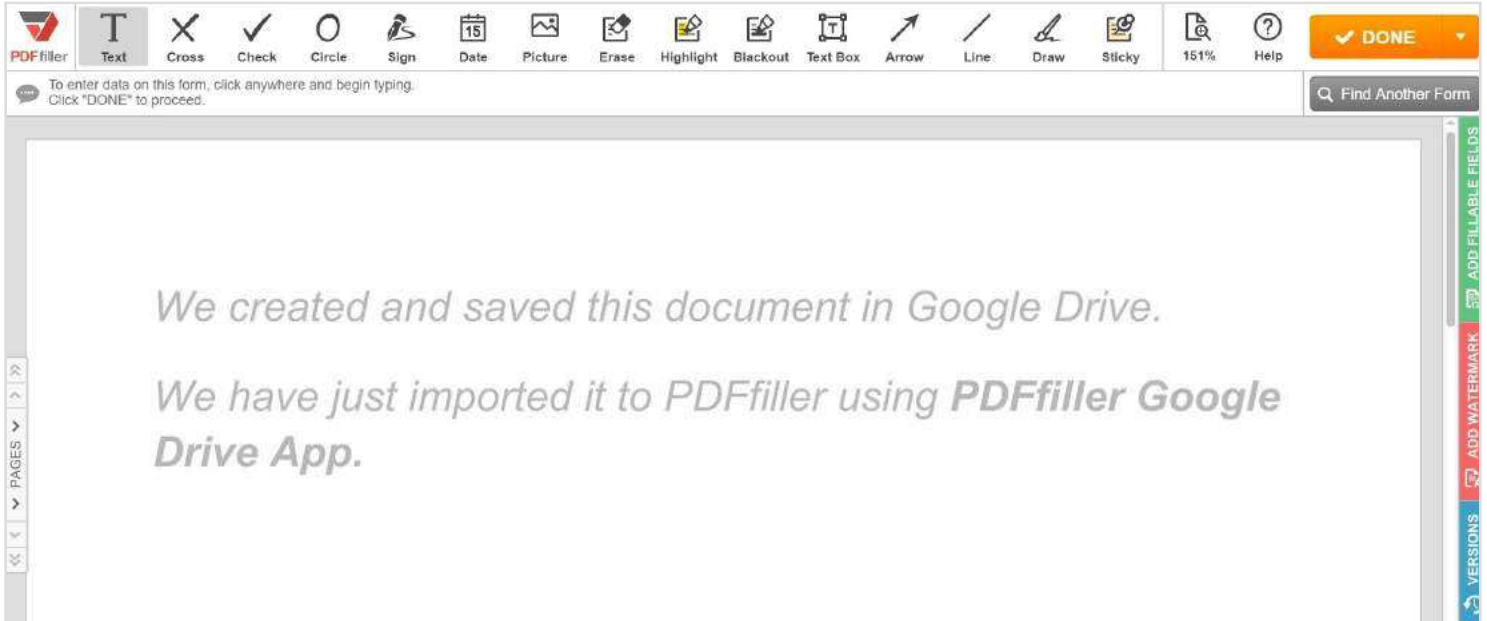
PDFfiller Text Cross Check Circle Sign 15 Date Picture Erase Highlight Blackout Text Box Arrow Line Draw Sticky 151% Help DONE

To enter data on this form, click anywhere and begin typing. Click "DONE" to proceed.

Find Another Form

We created and saved this document in Google Drive.

We have just imported it to PDFfiller using **PDFfiller Google Drive App.**

PAGES

ADD FILLABLE FIELDS

ADD WATERMARK

VERSIONS